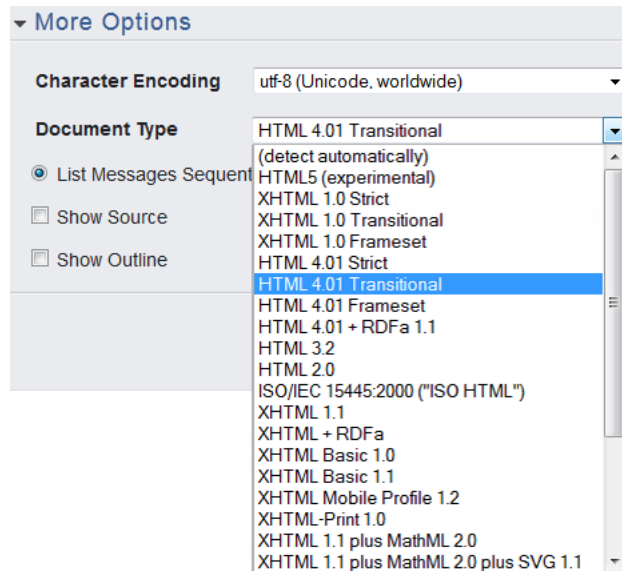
More Options

Character Encoding utf-8 (Unicode, worldwide)

Document Type HTML 4.01 Transitional

List Messages Sequent

Show Source

Show Outline

(detect automatically)
HTML5 (experimental)
XHTML 1.0 Strict
XHTML 1.0 Transitional
XHTML 1.0 Frameset
HTML 4.01 Strict
HTML 4.01 Transitional
HTML 4.01 Frameset
HTML 4.01 + RDFa 1.1
HTML 3.2
HTML 2.0
ISO/IEC 15445:2000 ("ISO HTML")
XHTML 1.1
XHTML + RDFa
XHTML Basic 1.0
XHTML Basic 1.1
XHTML Mobile Profile 1.2
XHTML-Print 1.0
XHTML 1.1 plus MathML 2.0
XHTML 1.1 plus MathML 2.0 plus SVG 1.1